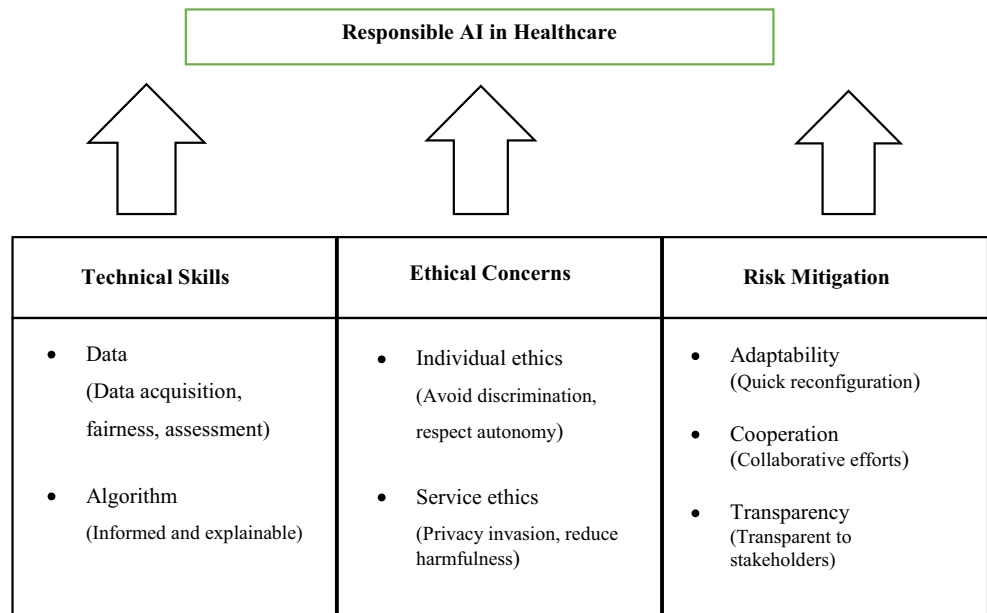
Responsible AI in Healthcare

| Technical Skills | Ethical Concerns | Risk Mitigation |
|---|---|---|
| • Data (Data acquisition, fairness, assessment) • Algorithm (Informed and explainable) | • Individual ethics (Avoid discrimination, respect autonomy) • Service ethics (Privacy invasion, reduce harmfulness) | • Adaptability (Quick reconfiguration) • Cooperation (Collaborative efforts) • Transparency (Transparent to stakeholders) |